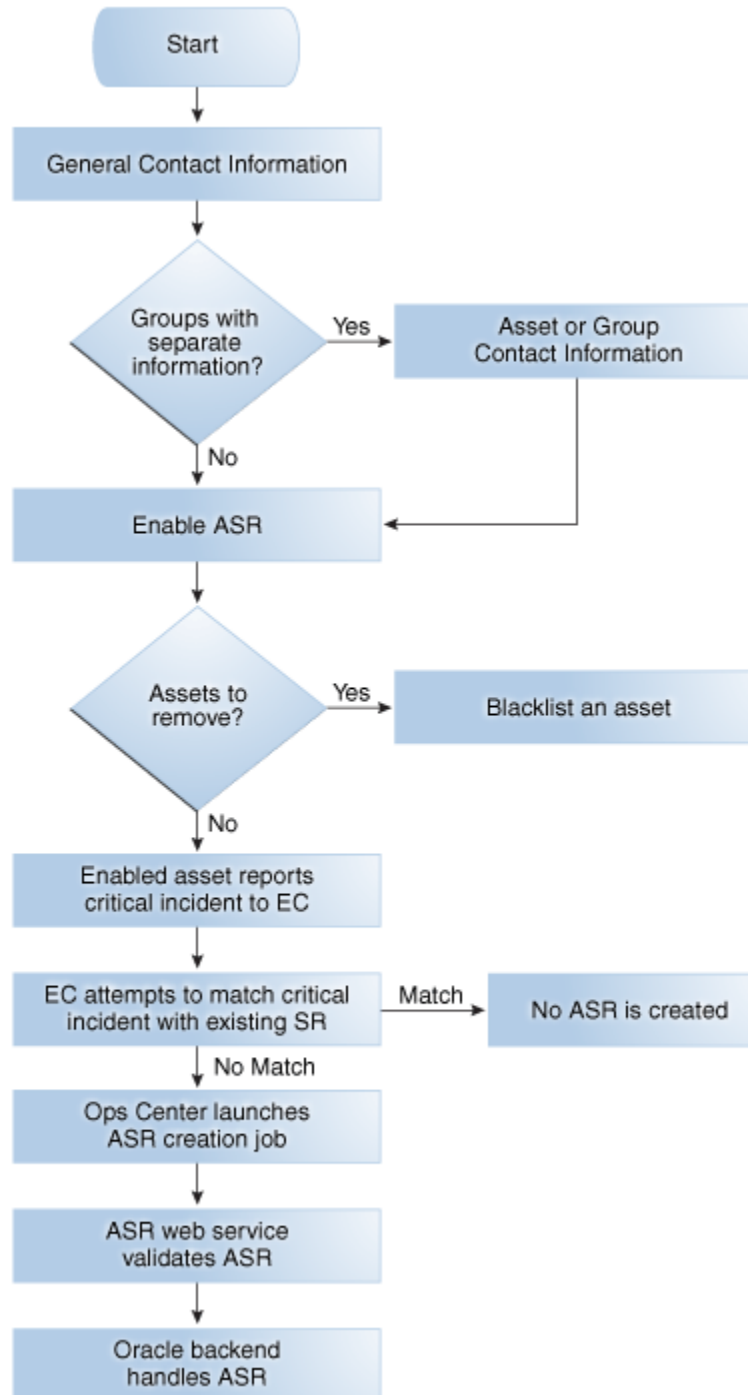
Start

General Contact Information

Groups with separate information?

Yes

Asset or Group Contact Information

No

Enable ASR

Assets to remove?

Yes

Blacklist an asset

No

Enabled asset reports critical incident to EC

EC attempts to match critical incident with existing SR

Match

No ASR is created

No Match

Ops Center launches ASR creation job

ASR web service validates ASR

Oracle backend handles ASR